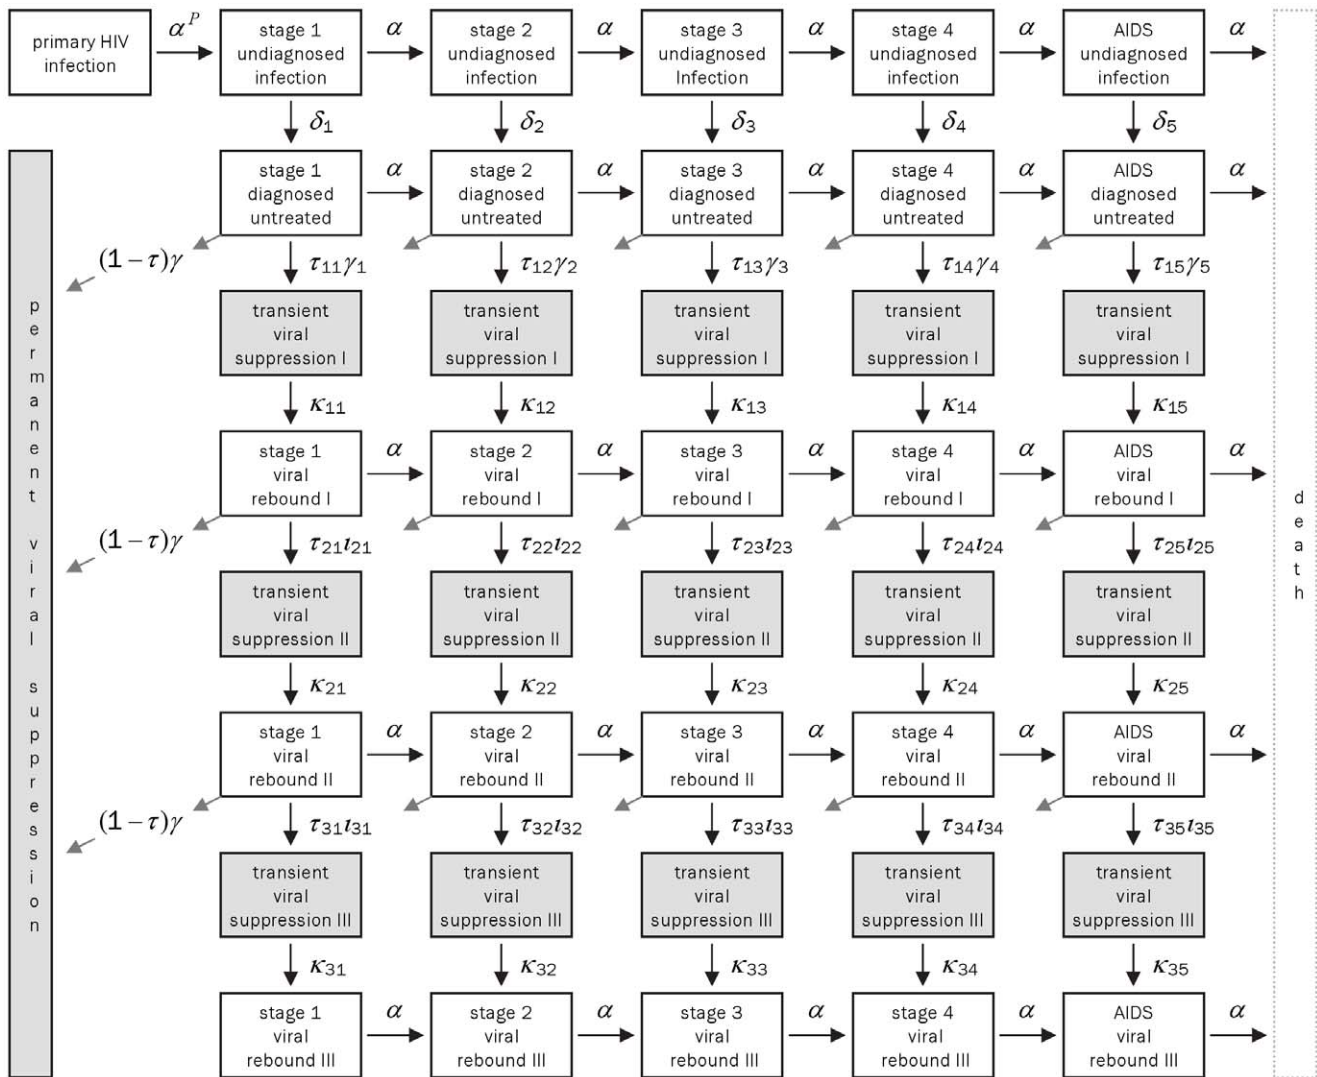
primary HIV infection

$\alpha^P$

stage 1 undiagnosed infection

$\alpha$

stage 2 undiagnosed infection

$\alpha$

stage 3 undiagnosed Infection

$\alpha$

stage 4 undiagnosed infection

$\alpha$

AIDS undiagnosed infection

$\alpha$

$\delta_1$ $\delta_2$ $\delta_3$ $\delta_4$ $\delta_5$

stage 1 diagnosed untreated

$\alpha$

stage 2 diagnosed untreated

$\alpha$

stage 3 diagnosed untreated

$\alpha$

stage 4 diagnosed untreated

$\alpha$

AIDS diagnosed untreated

$\alpha$

$(1-\tau)\gamma$

$\tau_{11}\gamma_1$ $\tau_{12}\gamma_2$ $\tau_{13}\gamma_3$ $\tau_{14}\gamma_4$ $\tau_{15}\gamma_5$

transient viral suppression I

transient viral suppression I

transient viral suppression I

transient viral suppression I

transient viral suppression I

$\kappa_{11}$ $\kappa_{12}$ $\kappa_{13}$ $\kappa_{14}$ $\kappa_{15}$

stage 1 viral rebound I

$\alpha$

stage 2 viral rebound I

$\alpha$

stage 3 viral rebound I

$\alpha$

stage 4 viral rebound I

$\alpha$

AIDS viral rebound I

$\alpha$

$(1-\tau)\gamma$

$\tau_{21}\iota_{21}$ $\tau_{22}\iota_{22}$ $\tau_{23}\iota_{23}$ $\tau_{24}\iota_{24}$ $\tau_{25}\iota_{25}$

transient viral suppression II

transient viral suppression II

transient viral suppression II

transient viral suppression II

transient viral suppression II

$\kappa_{21}$ $\kappa_{22}$ $\kappa_{23}$ $\kappa_{24}$ $\kappa_{25}$

stage 1 viral rebound II

$\alpha$

stage 2 viral rebound II

$\alpha$

stage 3 viral rebound II

$\alpha$

stage 4 viral rebound II

$\alpha$

AIDS viral rebound II

$\alpha$

$(1-\tau)\gamma$

$\tau_{31}\iota_{31}$ $\tau_{32}\iota_{32}$ $\tau_{33}\iota_{33}$ $\tau_{34}\iota_{34}$ $\tau_{35}\iota_{35}$

transient viral suppression III

transient viral suppression III

transient viral suppression III

transient viral suppression III

transient viral suppression III

$\kappa_{31}$ $\kappa_{32}$ $\kappa_{33}$ $\kappa_{34}$ $\kappa_{35}$

stage 1 viral rebound III

$\alpha$

stage 2 viral rebound III

$\alpha$

stage 3 viral rebound III

$\alpha$

stage 4 viral rebound III

$\alpha$

AIDS viral rebound III

$\alpha$

permanent viral suppression

death